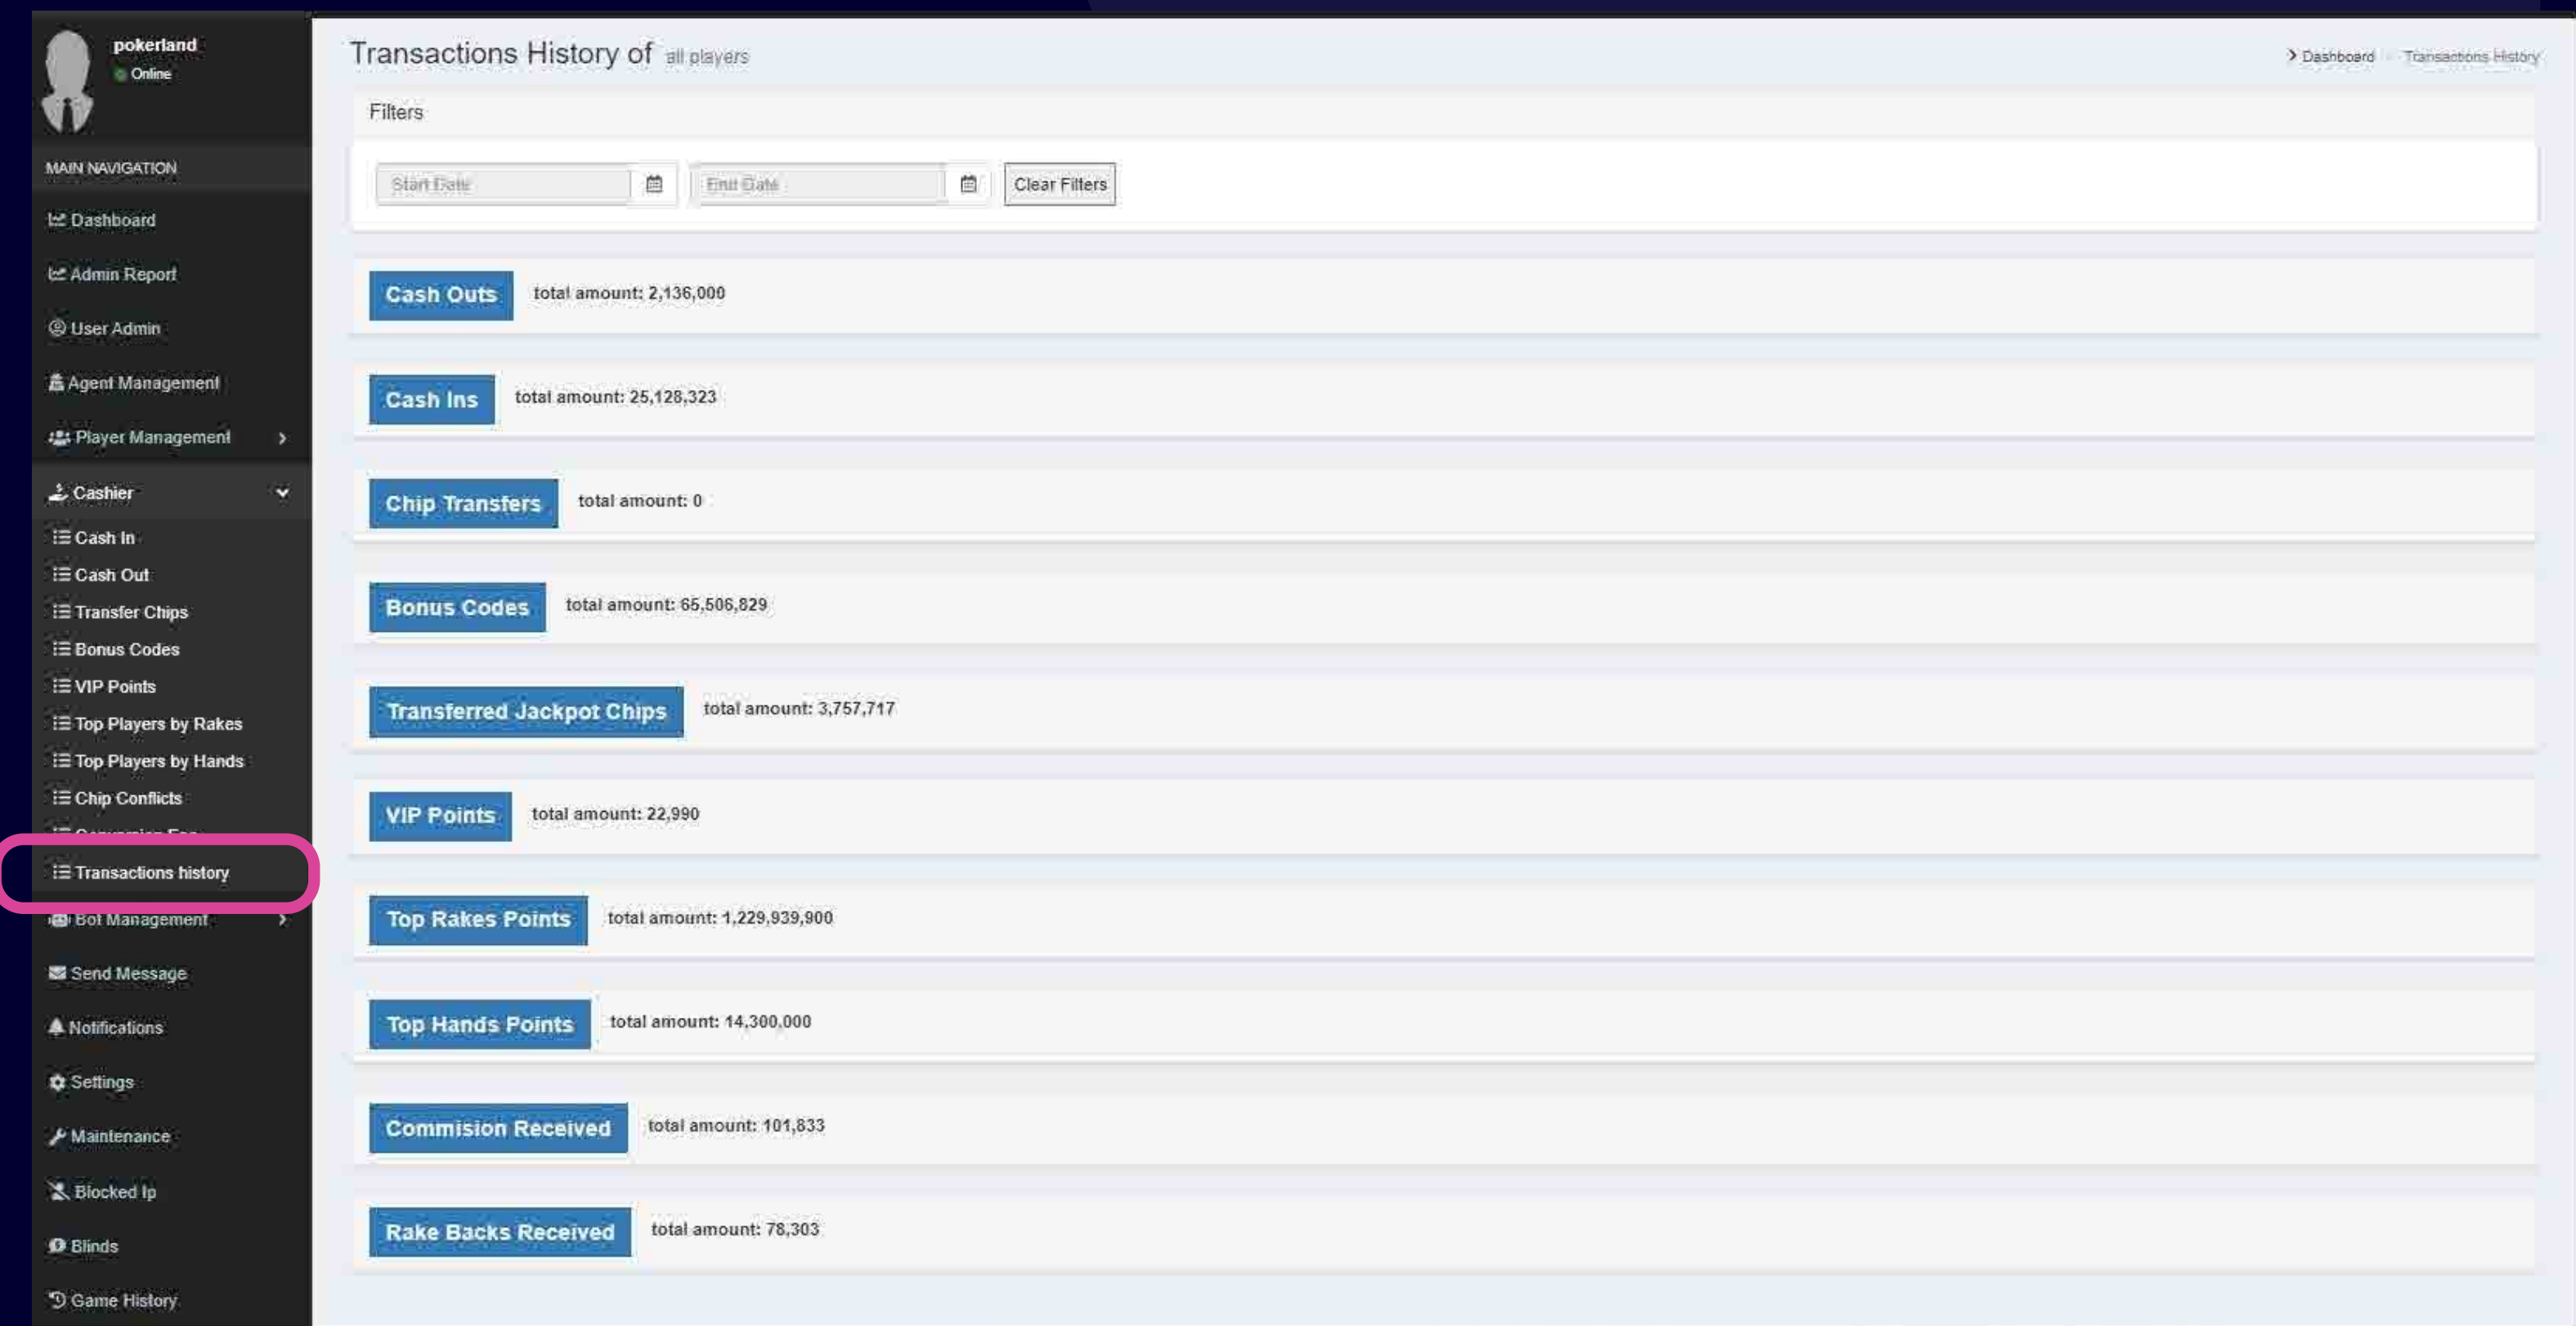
pokerland
Online

MAIN NAVIGATION
Dashboard
Admin Report
User Admin
Agent Management
Player Management
Cashier
Cash In
Cash Out
Transfer Chips
Bonus Codes
VIP Points
Top Players by Rakes
Top Players by Hands
Chip Conflicts
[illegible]
Transactions history
Bot Management
Send Message
Notifications
Settings
Maintenance
Blocked Ip
Blinds
Game History

Transactions History of all players

Dashboard Transactions History

Filters

Start Date
End Date
Clear Filters

Cash Outs total amount: 2,136,000

Cash Ins total amount: 25,128,323

Chip Transfers total amount: 0

Bonus Codes total amount: 65,506,829

Transferred Jackpot Chips total amount: 3,757,717

VIP Points total amount: 22,990

Top Rakes Points total amount: 1,229,939,900

Top Hands Points total amount: 14,300,000

Commision Received total amount: 101,833

Rake Backs Received total amount: 78,303